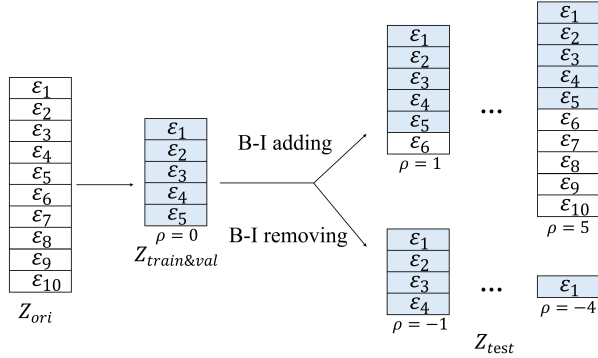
$\varepsilon_1$
$\varepsilon_2$
$\varepsilon_3$
$\varepsilon_4$
$\varepsilon_5$
$\varepsilon_6$
$\varepsilon_7$
$\varepsilon_8$
$\varepsilon_9$
$\varepsilon_{10}$
$Z_{ori}$

$\varepsilon_1$
$\varepsilon_2$
$\varepsilon_3$
$\varepsilon_4$
$\varepsilon_5$
$\rho = 0$
$Z_{train\&val}$

B-I adding

B-I removing

$\varepsilon_1$
$\varepsilon_2$
$\varepsilon_3$
$\varepsilon_4$
$\varepsilon_5$
$\varepsilon_6$
$\rho = 1$

...

$\varepsilon_1$
$\varepsilon_2$
$\varepsilon_3$
$\varepsilon_4$
$\varepsilon_5$
$\varepsilon_6$
$\varepsilon_7$
$\varepsilon_8$
$\varepsilon_9$
$\varepsilon_{10}$
$\rho = 5$

$\varepsilon_1$
$\varepsilon_2$
$\varepsilon_3$
$\varepsilon_4$
$\rho = -1$

...

$\varepsilon_1$
$\rho = -4$

$Z_{test}$